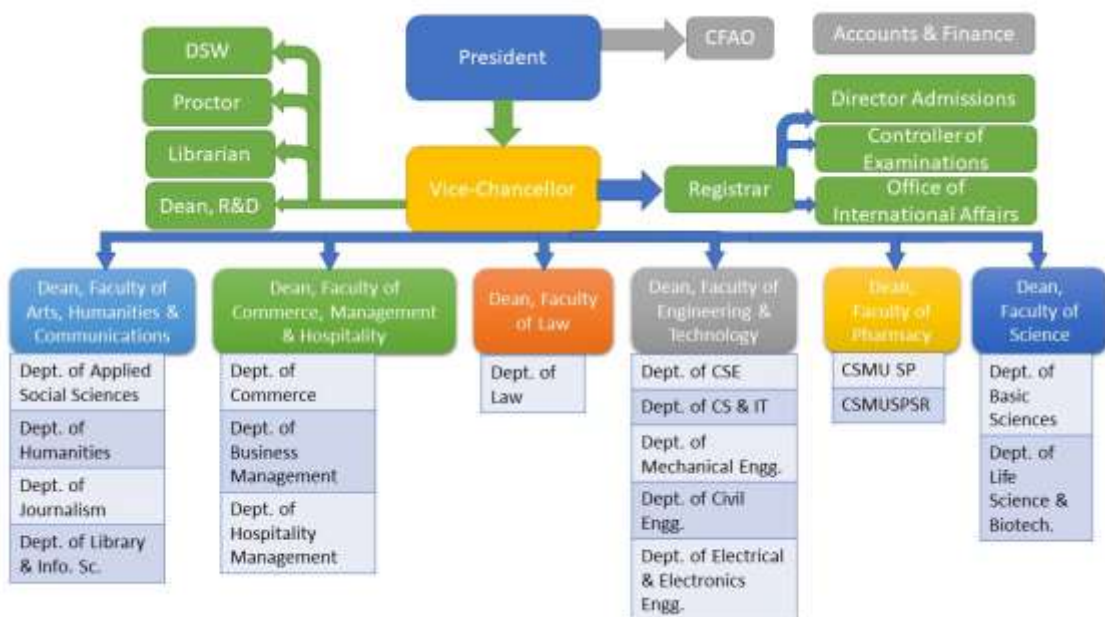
President

CFAO

Accounts & Finance

DSW

Proctor

Librarian

Dean, R&D

Vice-Chancellor

Registrar

Director Admissions

Controller of Examinations

Office of International Affairs

Dean, Faculty of Arts, Humanities & Communications

Dept. of Applied Social Sciences

Dept. of Humanities

Dept. of Journalism

Dept. of Library & Info. Sc.

Dean, Faculty of Commerce, Management & Hospitality

Dept. of Commerce

Dept. of Business Management

Dept. of Hospitality Management

Dean, Faculty of Law

Dept. of Law

Dean, Faculty of Engineering & Technology

Dept. of CSE

Dept. of CS & IT

Dept. of Mechanical Engg.

Dept. of Civil Engg.

Dept. of Electrical & Electronics Engg.

Dean, Faculty of Pharmacy

CSMU SP

CSMUSPSR

Dean, Faculty of Science

Dept. of Basic Sciences

Dept. of Life Science & Biotech.